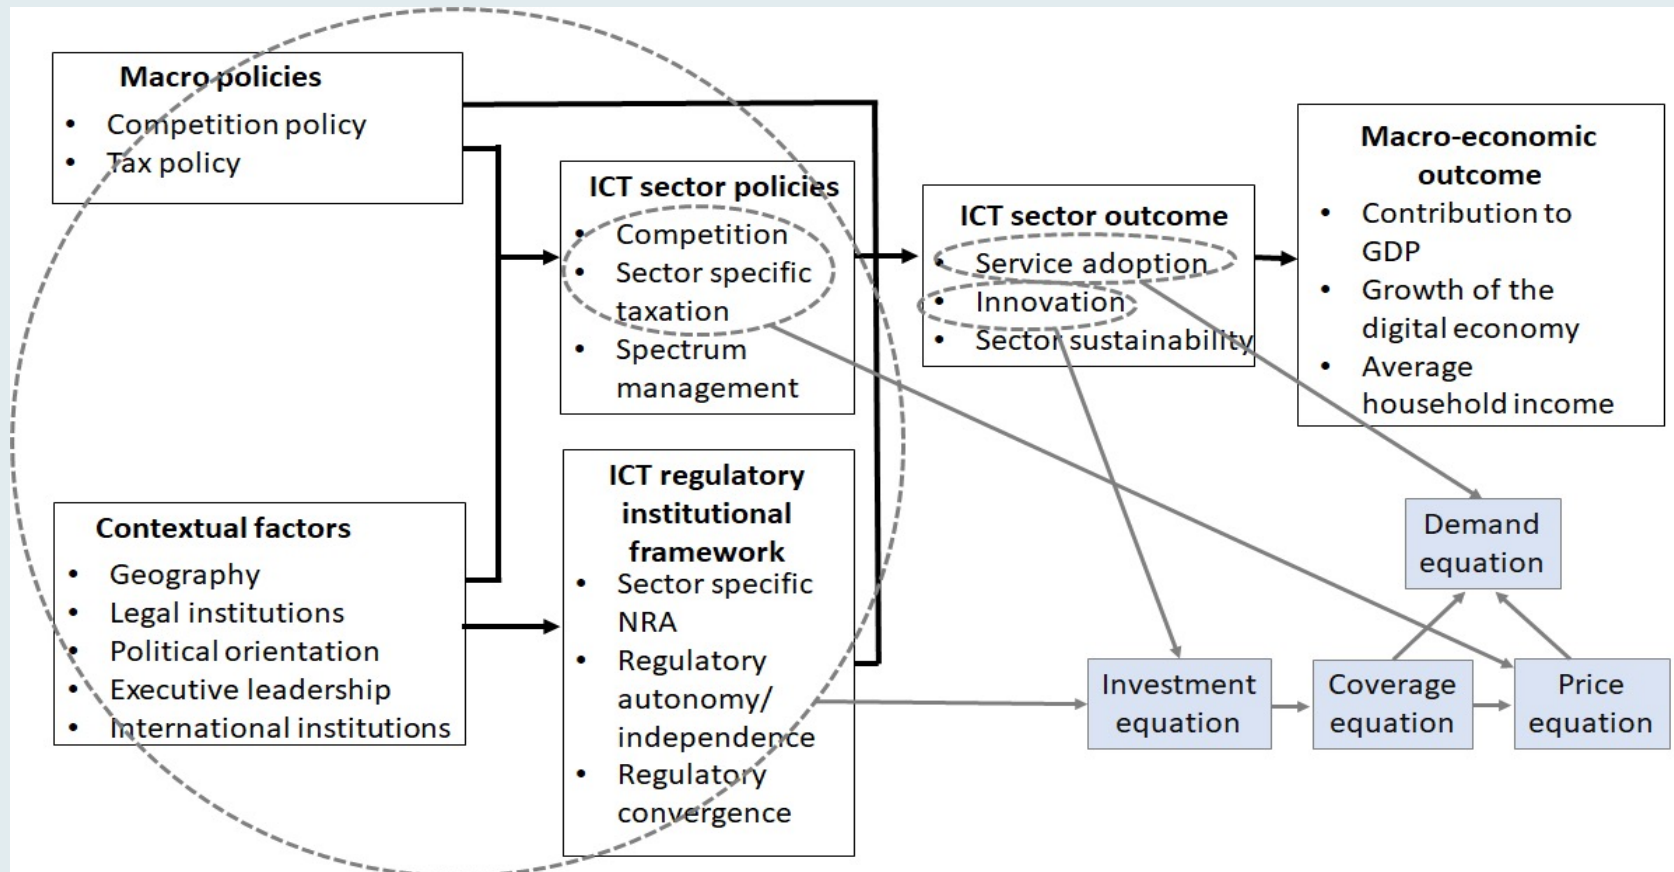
Macro policies
- Competition policy
- Tax policy

Contextual factors
- Geography
- Legal institutions
- Political orientation
- Executive leadership
- International institutions

ICT sector policies
- Competition
- Sector specific taxation
- Spectrum management

ICT regulatory institutional framework
- Sector specific NRA
- Regulatory autonomy/ independence
- Regulatory convergence

ICT sector outcome
- Service adoption
- Innovation
- Sector sustainability

Macro-economic outcome
- Contribution to GDP
- Growth of the digital economy
- Average household income

Demand equation

Investment equation

Coverage equation

Price equation